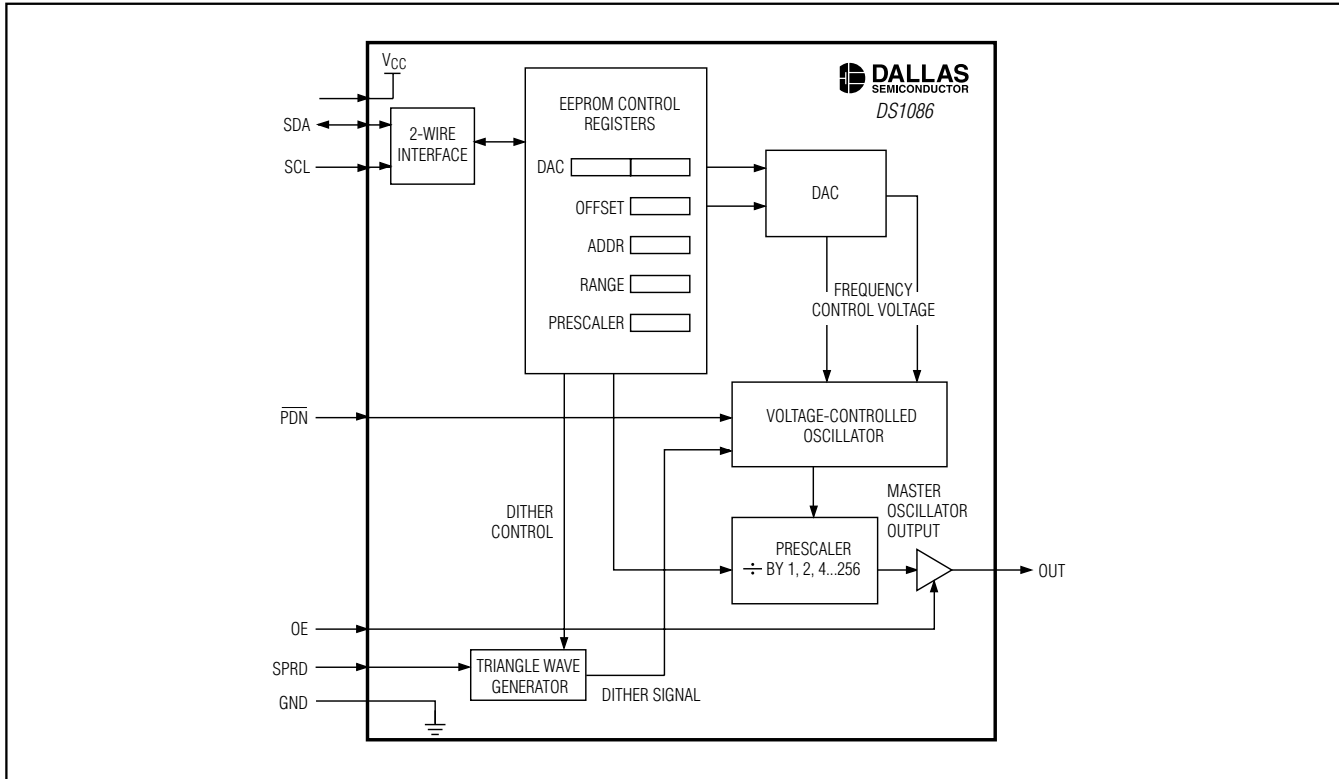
$V_{CC}$

DALLAS SEMICONDUCTOR

DS1086

SDA

SCL

2-WIRE INTERFACE

EEPROM CONTROL REGISTERS

DAC

OFFSET

ADDR

RANGE

PRESCALER

DAC

FREQUENCY CONTROL VOLTAGE

$\overline{PDN}$

VOLTAGE-CONTROLLED OSCILLATOR

DITHER CONTROL

MASTER OSCILLATOR OUTPUT

PRESCALER
÷ BY 1, 2, 4...256

OUT

OE

SPRD

TRIANGLE WAVE GENERATOR

DITHER SIGNAL

GND